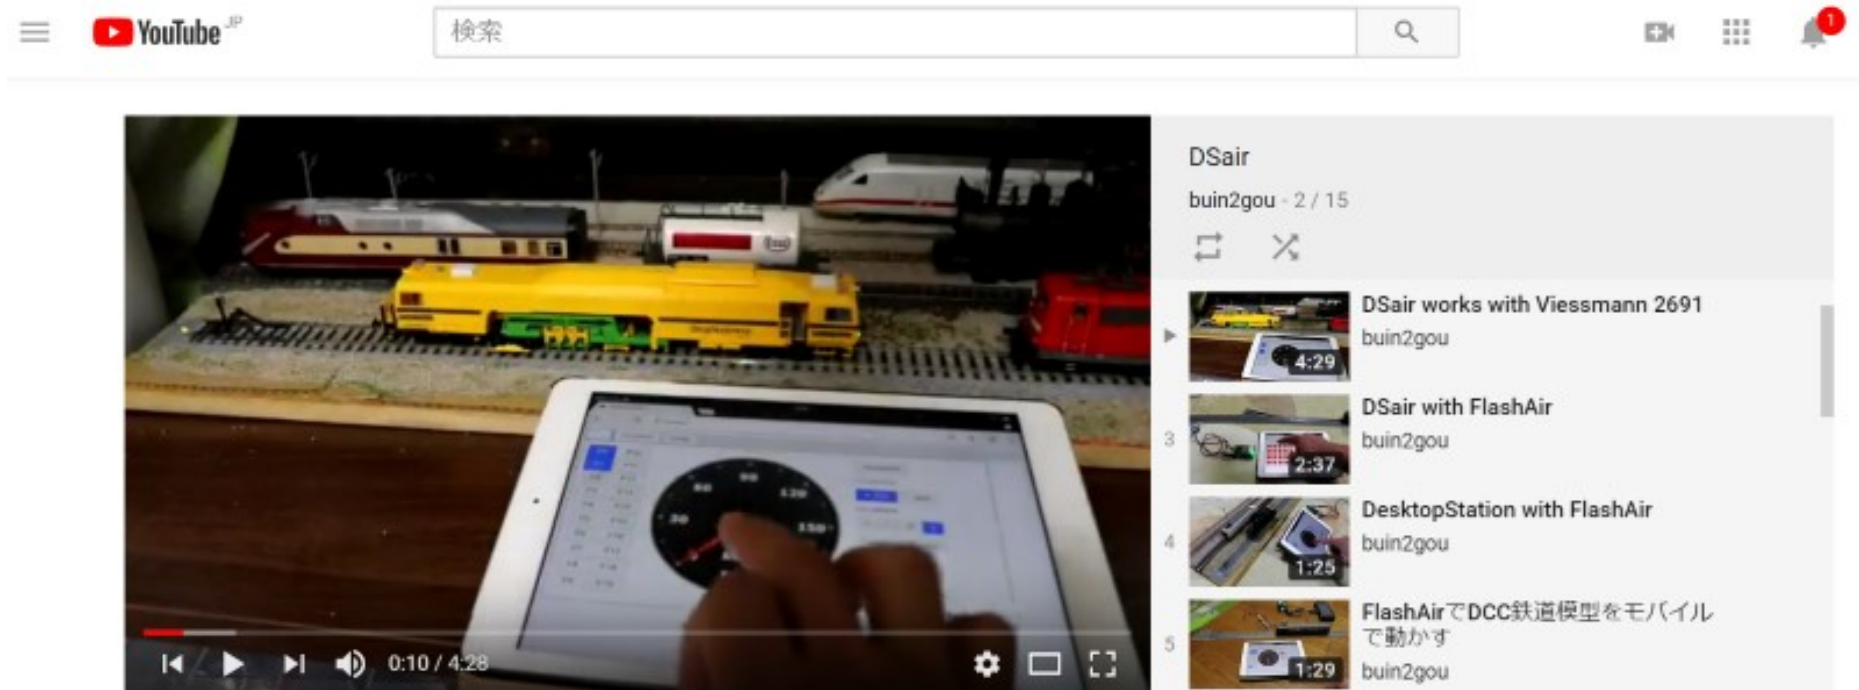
YouTube JP

検索

1

0:10 / 4:28

DSair

buin2gou · 2 / 15

4:29
DSair works with Viessmann 2691
buin2gou

3
2:37
DSair with FlashAir
buin2gou

4
1:25
DesktopStation with FlashAir
buin2gou

5
1:29
FlashAirでDCC鉄道模型をモバイルで動かす
buin2gou